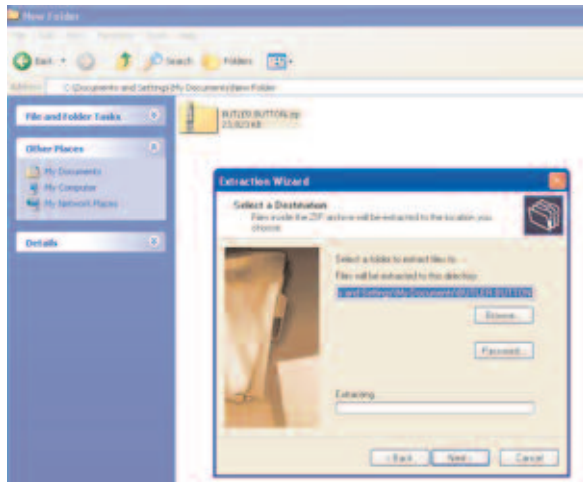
New Folder

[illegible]

Back Search Folders

Address C:\Documents and Settings\My Documents\New Folder

File and Folder Tasks

Other Places

My Documents
My Computer
My Network Places

Details

BUTLED BUTTON.zip
23,823 KB

Extraction Wizard

Select a Destination
Files inside the ZIP archive will be extracted to the location you choose.

Select a folder to extract files to.
Files will be extracted to this directory:
s and Settings\My Documents\BUTLED BUTTON

Browse...

Password...

Extracting...

< Back Next > Cancel